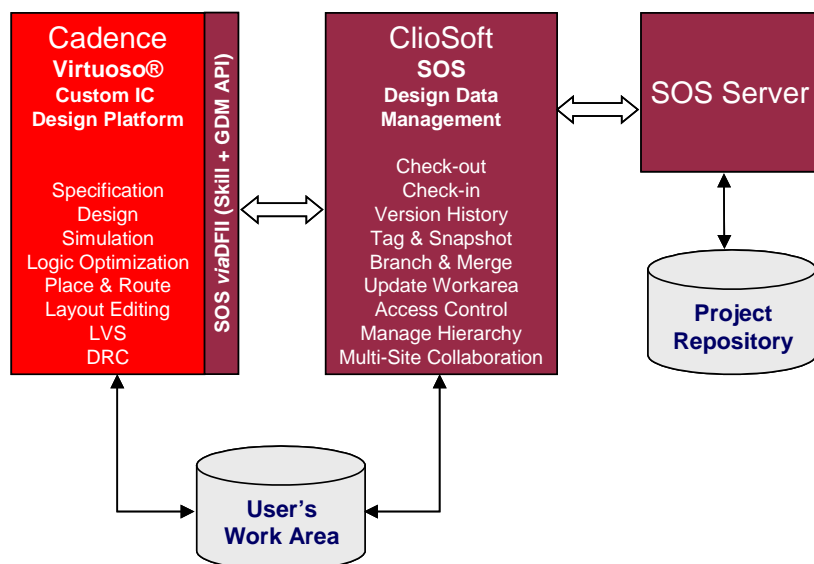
Cadence
Virtuoso®
Custom IC
Design Platform

Specification
Design
Simulation
Logic Optimization
Place & Route
Layout Editing
LVS
DRC

SOS viaDFII (Skill + GDM API)

ClioSoft
SOS
Design Data
Management

Check-out
Check-in
Version History
Tag & Snapshot
Branch & Merge
Update Workarea
Access Control
Manage Hierarchy
Multi-Site Collaboration

SOS Server

Project
Repository

User's
Work Area